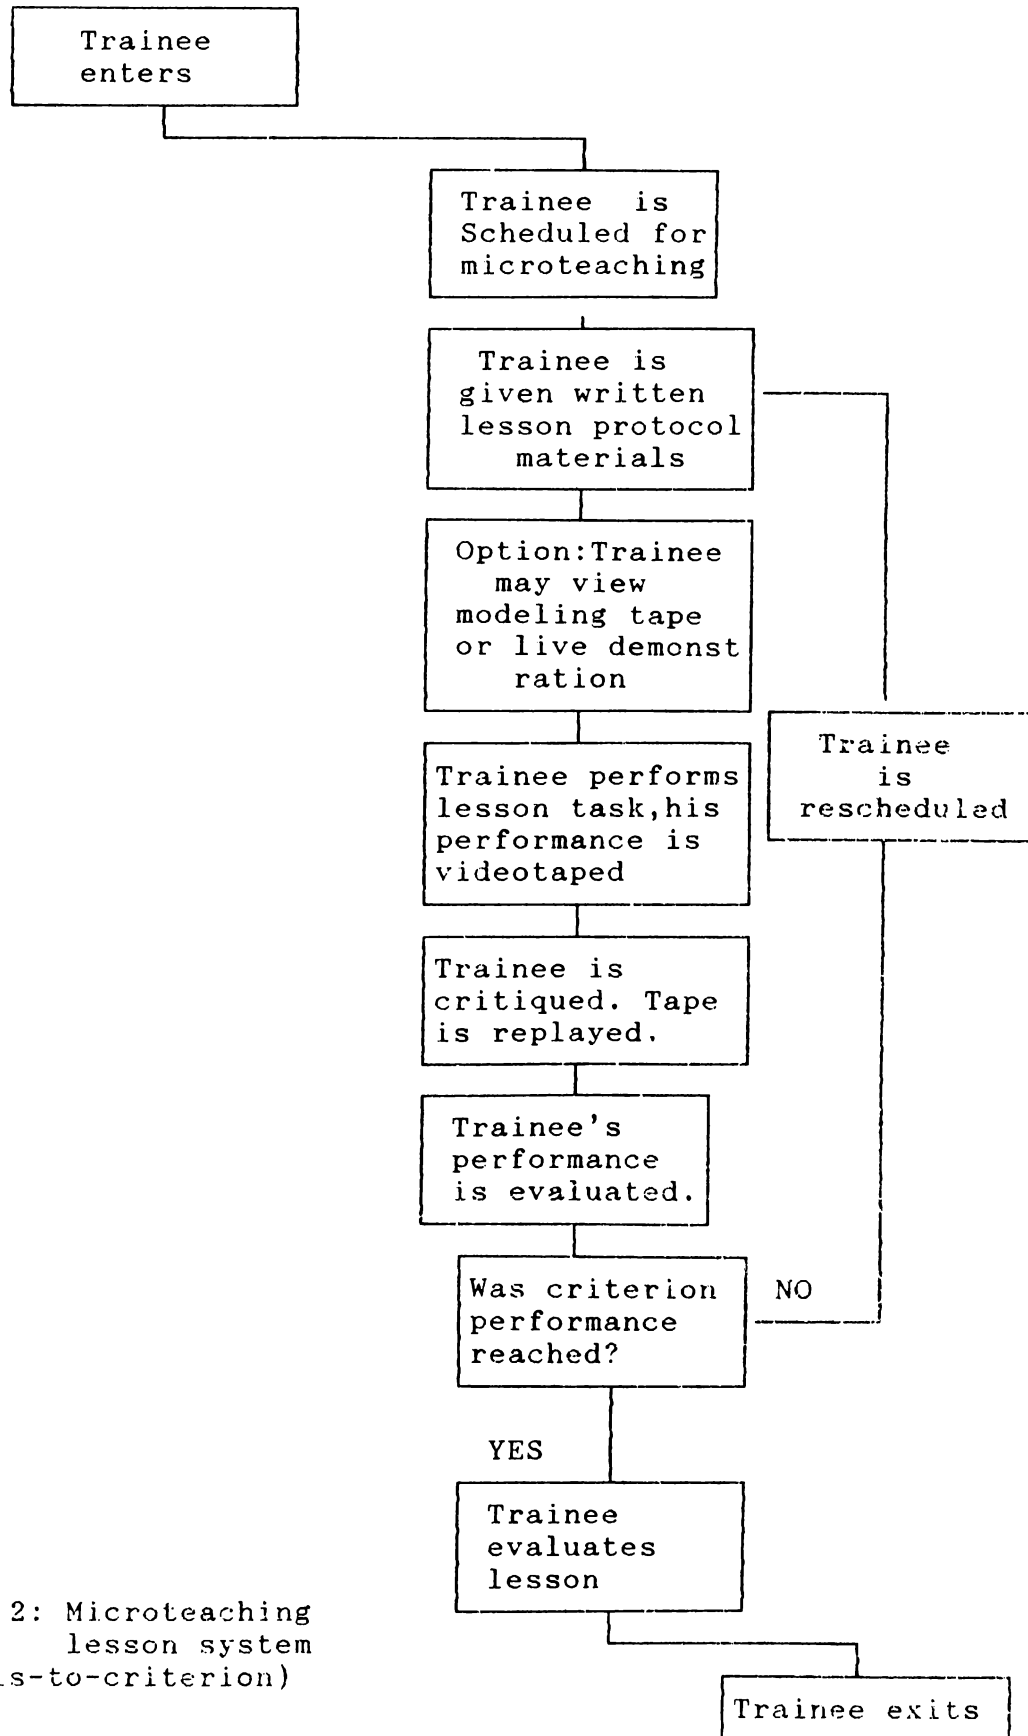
Trainee enters

Trainee is Scheduled for microteaching

Trainee is given written lesson protocol materials

Option:Trainee may view modeling tape or live demonstration

Trainee performs lesson task,his performance is videotaped

Trainee is critiqued. Tape is replayed.

Trainee's performance is evaluated.

Was criterion performance reached?

NO

Trainee is rescheduled

YES

Trainee evaluates lesson

Trainee exits

2: Microteaching lesson system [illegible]s-to-criterion)